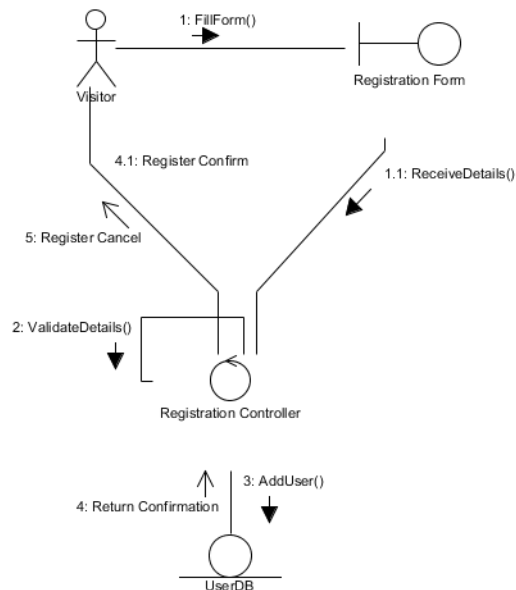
Visitor

1: FillForm()

Registration Form

4.1: Register Confirm

1.1: ReceiveDetails()

5: Register Cancel

2: ValidateDetails()

Registration Controller

3: AddUser()

4: Return Confirmation

UserDB